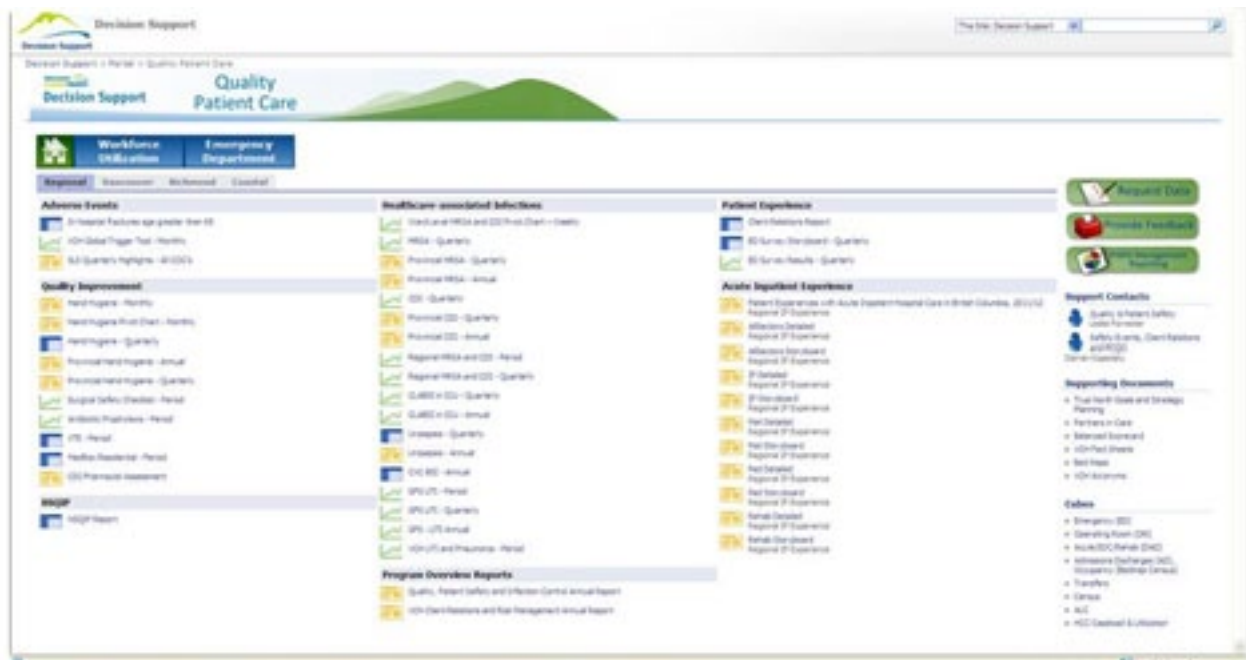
Decision Support

Decision Support

This Site: Decision Support

Decision Support > Portal > Quality Patient Care

Decision Support

Quality Patient Care

Workforce Utilization

Emergency Department

Regional Vancouver Richmond Coastal

Adverse Events

In-hospital Fractures age greater than 65

VCH Global Trigger Tool - Monthly

SLS Quarterly Highlights - All COC's

Quality Improvement

Hand Hygiene - Monthly

Hand Hygiene Print Chart - Monthly

Hand Hygiene - Quarterly

Provincial Hand Hygiene - Annual

Provincial Hand Hygiene - Quarterly

Surgical Safety Checklist - Period

Antibiotic Prophylaxis - Period

VTE - Period

Restless Residential - Period

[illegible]

NSQIP

NSQIP Report

Healthcare-associated Infections

Ward Level MRSA and CDI Print Chart - Weekly

MRSA - Quarterly

Provincial MRSA - Quarterly

Provincial MRSA - Annual

CDI - Quarterly

Provincial CDI - Quarterly

Provincial CDI - Annual

Regional MRSA and CDI - Period

Regional MRSA and CDI - Quarterly

CLABSI in ICU - Quarterly

CLABSI in ICU - Annual

Urosepsis - Quarterly

Urosepsis - Annual

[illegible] - Annual

SPS UTI - Period

SPS UTI - Quarterly

SPS - UTI Annual

VCH UTI and Pneumonia - Period

Program Overview Reports

Quality, Patient Safety and Infection Control Annual Report

VCH Client Relations and Risk Management Annual Report

Patient Experience

Client Relations Report

ED Survey Standard - Quarterly

ED Survey Results - Quarterly

Acute Inpatient Experience

Patient Experiences with Acute Inpatient Hospital Care in British Columbia, 2011/12 Regional IP Experience

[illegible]

Request Data

Provide Feedback

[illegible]

Support Contacts

Quality & Patient Safety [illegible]

Safety Events, Client Relations and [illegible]

Supporting Documents

True North Goals and Strategic Planning

Partners in Care

Balanced Scorecard

VCH Fact Sheets

Bed Maps

VCH Acronyms

Cubes

Emergency (ED)

Operating Room (OR)

Acute/DC/Rehab (DAD)

Admissions Discharges (ADT), Occupancy (Midnight Census)

Transfers

Census

ALC

HCC Caseload & Utilization